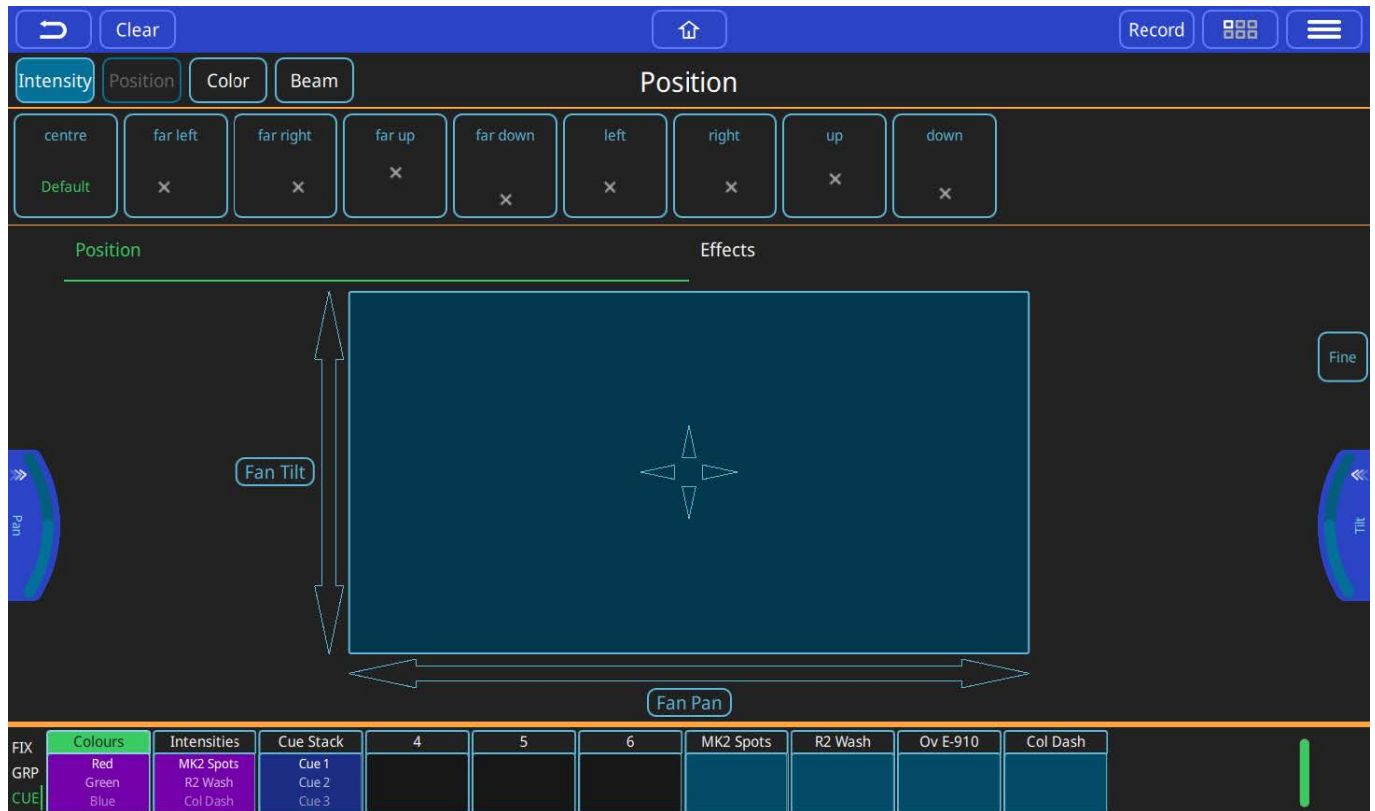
Clear

Record

Intensity Position Color Beam

Position

centre
Default

far left
×

far right
×

far up
×

far down
×

left
×

right
×

up
×

down
×

Position

Effects

Fine

Pan

Tilt

Fan Tilt

Fan Pan

FIX
GRP
CUE

| Colours | Intensities | Cue Stack | 4 | 5 | 6 | MK2 Spots | R2 Wash | Ov E-910 | Col Dash |
|---|---|---|---|---|---|---|---|---|---|
| Red<br>Green<br>Blue | MK2 Spots<br>R2 Wash<br>Col Dash | Cue 1<br>Cue 2<br>Cue 3 | | | | | | | |